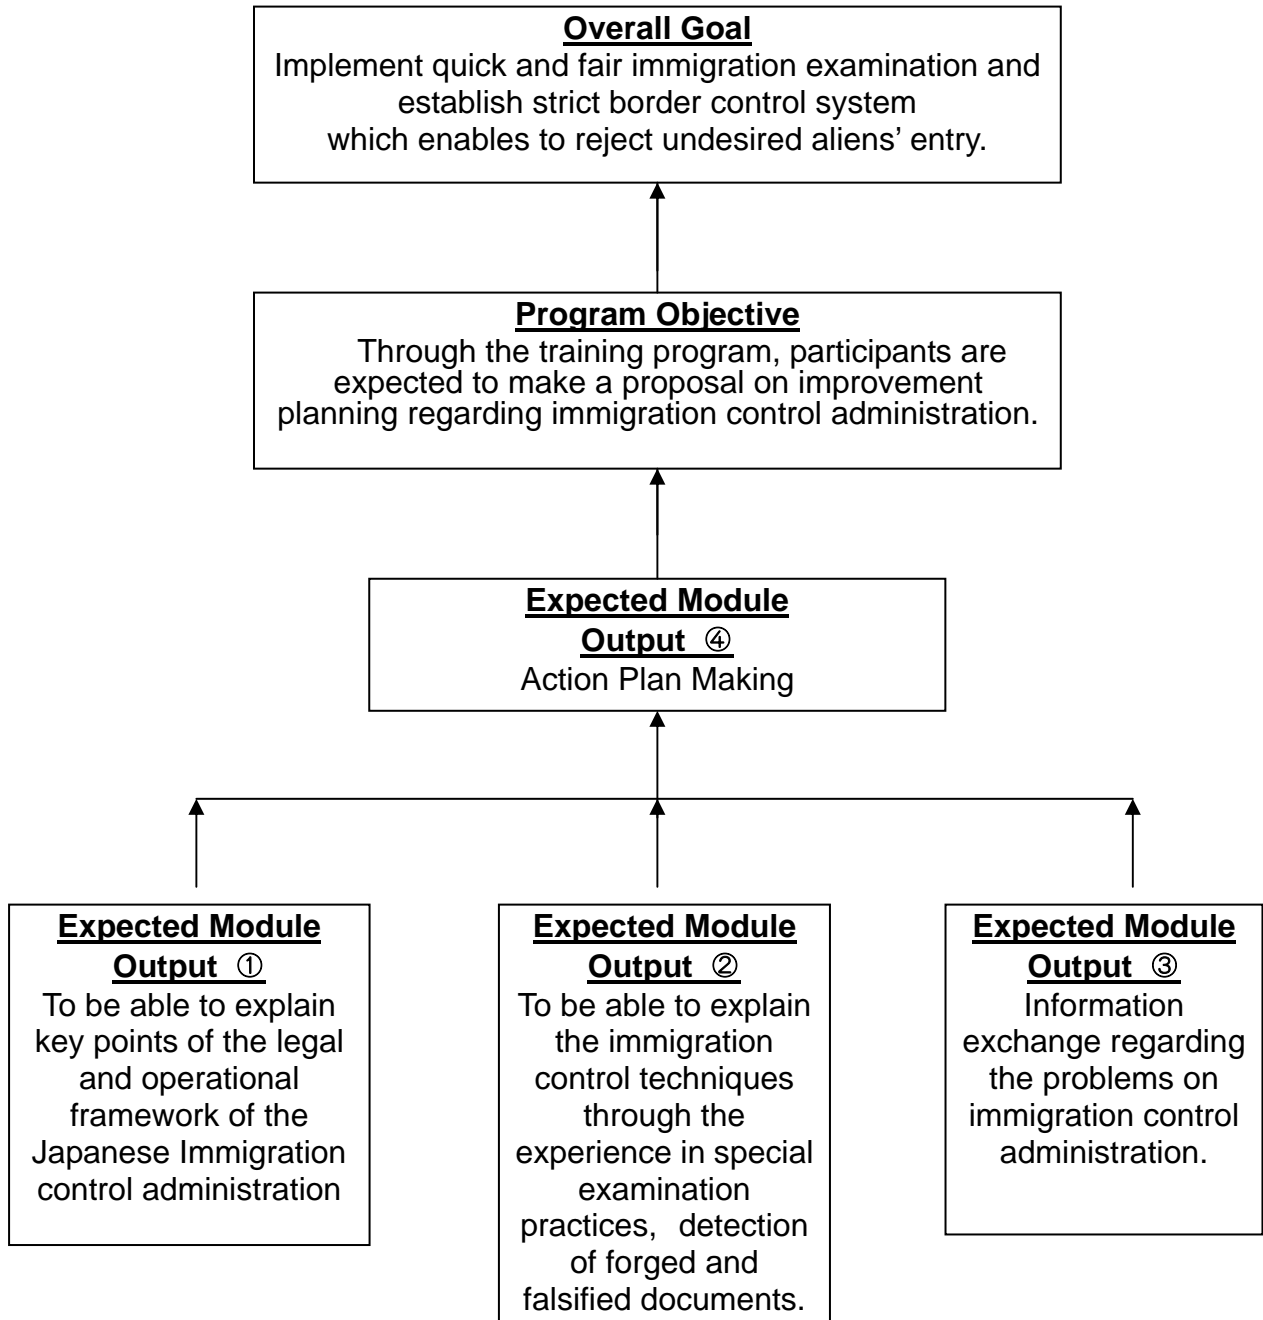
Overall Goal
Implement quick and fair immigration examination and establish strict border control system which enables to reject undesired aliens' entry.

Program Objective
Through the training program, participants are expected to make a proposal on improvement planning regarding immigration control administration.

Expected Module Output ④
Action Plan Making

Expected Module Output ①
To be able to explain key points of the legal and operational framework of the Japanese Immigration control administration

Expected Module Output ②
To be able to explain the immigration control techniques through the experience in special examination practices, detection of forged and falsified documents.

Expected Module Output ③
Information exchange regarding the problems on immigration control administration.